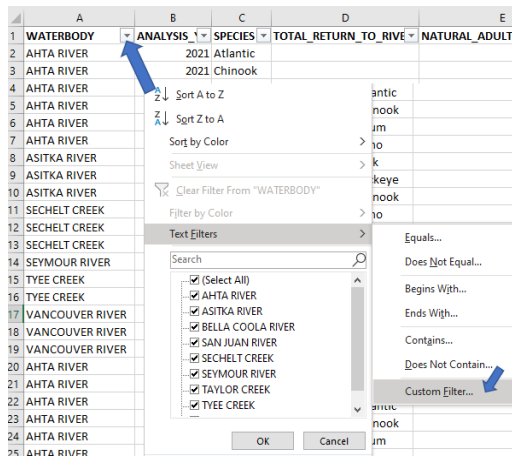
| | A | B | C | D | E |
|---|---|---|---|---|---|
| 1 | WATERBODY | ANALYSIS_\ | SPECIES | TOTAL_RETURN_TO_RIVE | NATURAL_ADULT |
| 2 | AHTA RIVER | 2021 | Atlantic | | |
| 3 | AHTA RIVER | 2021 | Chinook | | |
| 4 | AHTA RIVER | | antic | | |
| 5 | AHTA RIVER | | nook | | |
| 6 | AHTA RIVER | | um | | |
| 7 | AHTA RIVER | | ho | | |
| 8 | ASITKA RIVER | | k | | |
| 9 | ASITKA RIVER | | keye | | |
| 10 | ASITKA RIVER | | nook | | |
| 11 | SECHELT CREEK | | um | | |
| 12 | SECHELT CREEK | | ho | | |
| 13 | SECHELT CREEK | | | | |
| 14 | SEYMOUR RIVER | | | | |
| 15 | TYEE CREEK | | | | |
| 16 | TYEE CREEK | | | | |
| 17 | VANCOUVER RIVER | | | | |
| 18 | VANCOUVER RIVER | | | | |
| 19 | VANCOUVER RIVER | | | | |
| 20 | AHTA RIVER | | | | |
| 21 | AHTA RIVER | | | | |
| 22 | AHTA RIVER | | antic | | |
| 23 | AHTA RIVER | | nook | | |
| 24 | AHTA RIVER | | um | | |

Sort A to Z
Sort Z to A
Sort by Color
Sheet View
Clear Filter From "WATERBODY"
Filter by Color
Text Filters
Search
(Select All)
AHTA RIVER
ASITKA RIVER
BELLA COOLA RIVER
SAN JUAN RIVER
SECHELT CREEK
SEYMOUR RIVER
TAYLOR CREEK
TYEE CREEK
OK
Cancel

Equals...
Does Not Equal...
Begins With...
Ends With...
Contains...
Does Not Contain...
Custom Filter...